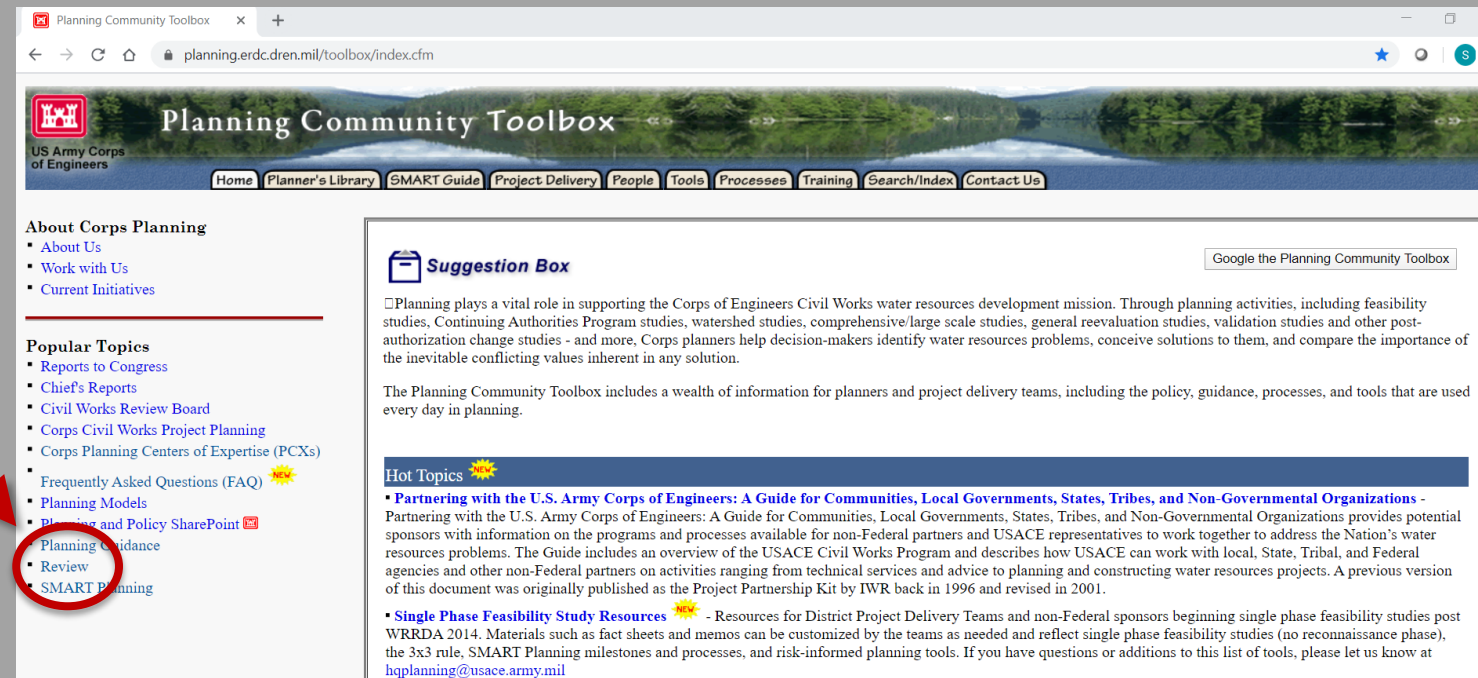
Planning Community Toolbox

planning.erdc.dren.mil/toolbox/index.cfm

US Army Corps of Engineers

Planning Community Toolbox

Home | Planner's Library | SMART Guide | Project Delivery | People | Tools | Processes | Training | Search/Index | Contact Us

About Corps Planning
- About Us
- Work with Us
- Current Initiatives

Popular Topics
- Reports to Congress
- Chief's Reports
- Civil Works Review Board
- Corps Civil Works Project Planning
- Corps Planning Centers of Expertise (PCXs)
- Frequently Asked Questions (FAQ) NEW
- Planning Models
- Planning and Policy SharePoint
- Planning Guidance
- Review
- SMART Planning

Suggestion Box

Google the Planning Community Toolbox

Planning plays a vital role in supporting the Corps of Engineers Civil Works water resources development mission. Through planning activities, including feasibility studies, Continuing Authorities Program studies, watershed studies, comprehensive/large scale studies, general reevaluation studies, validation studies and other post-authorization change studies - and more, Corps planners help decision-makers identify water resources problems, conceive solutions to them, and compare the importance of the inevitable conflicting values inherent in any solution.

The Planning Community Toolbox includes a wealth of information for planners and project delivery teams, including the policy, guidance, processes, and tools that are used every day in planning.

Hot Topics NEW

Partnering with the U.S. Army Corps of Engineers: A Guide for Communities, Local Governments, States, Tribes, and Non-Governmental Organizations - Partnering with the U.S. Army Corps of Engineers: A Guide for Communities, Local Governments, States, Tribes, and Non-Governmental Organizations provides potential sponsors with information on the programs and processes available for non-Federal partners and USACE representatives to work together to address the Nation's water resources problems. The Guide includes an overview of the USACE Civil Works Program and describes how USACE can work with local, State, Tribal, and Federal agencies and other non-Federal partners on activities ranging from technical services and advice to planning and constructing water resources projects. A previous version of this document was originally published as the Project Partnership Kit by IWR back in 1996 and revised in 2001.

Single Phase Feasibility Study Resources NEW - Resources for District Project Delivery Teams and non-Federal sponsors beginning single phase feasibility studies post WRRDA 2014. Materials such as fact sheets and memos can be customized by the teams as needed and reflect single phase feasibility studies (no reconnaissance phase), the 3x3 rule, SMART Planning milestones and processes, and risk-informed planning tools. If you have questions or additions to this list of tools, please let us know at hqplanning@usace.army.mil